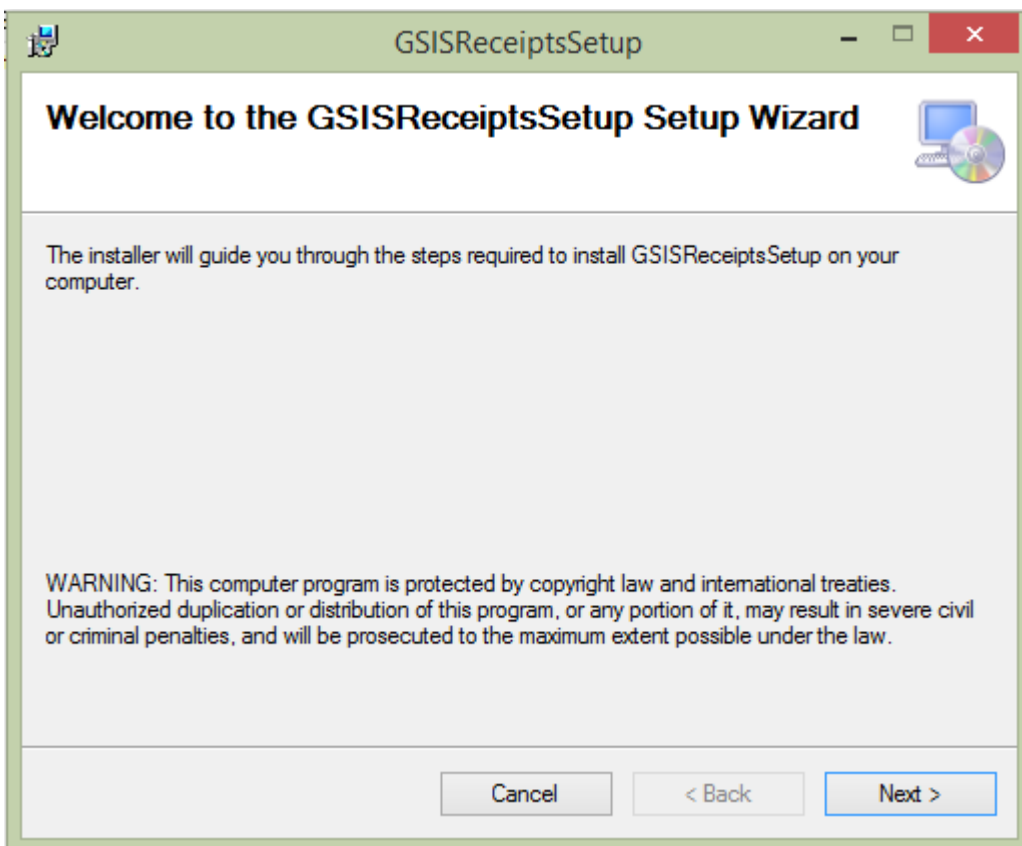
GSISReceiptsSetup

Welcome to the GSISReceiptsSetup Setup Wizard

The installer will guide you through the steps required to install GSISReceiptsSetup on your computer.

WARNING: This computer program is protected by copyright law and international treaties. Unauthorized duplication or distribution of this program, or any portion of it, may result in severe civil or criminal penalties, and will be prosecuted to the maximum extent possible under the law.

Cancel
< Back
Next >